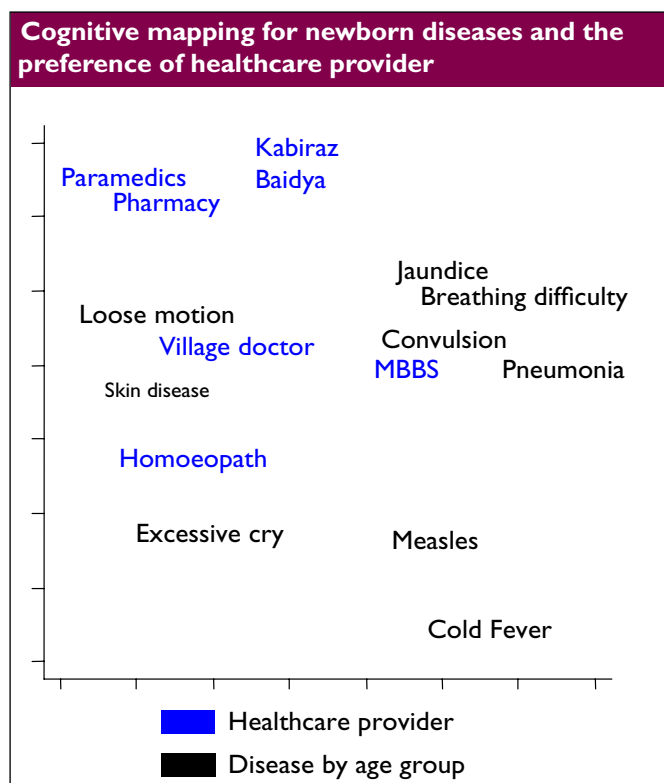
Cognitive mapping for newborn diseases and the preference of healthcare provider

Kabiraz
Paramedics
Baidya
Pharmacy
Jaundice
Breathing difficulty
Loose motion
Convulsion
Village doctor
MBBS
Pneumonia
Skin disease
Homoeopath
Excessive cry
Measles
Cold Fever

Healthcare provider
Disease by age group